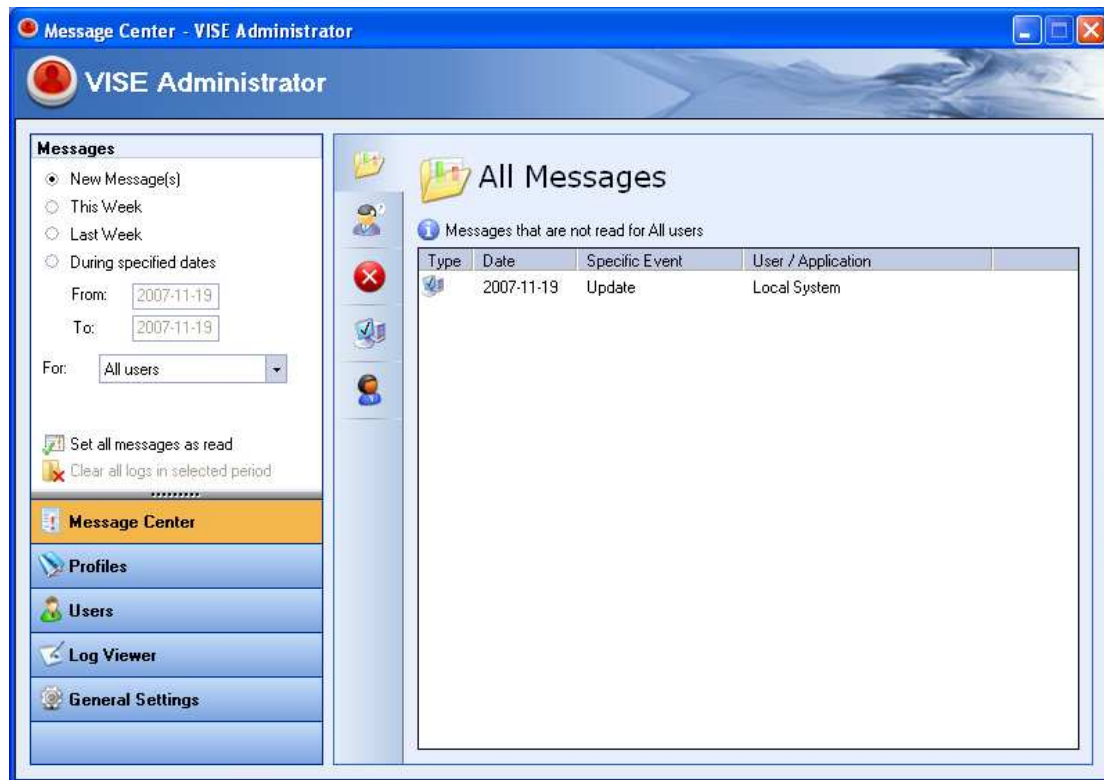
Message Center - VISE Administrator

VISE Administrator

Messages

New Message(s)
This Week
Last Week
During specified dates
From: 2007-11-19
To: 2007-11-19
For: All users

Set all messages as read
Clear all logs in selected period

Message Center
Profiles
Users
Log Viewer
General Settings

All Messages

Messages that are not read for All users

| Type | Date | Specific Event | User / Application |
|---|---|---|---|
| | 2007-11-19 | Update | Local System |